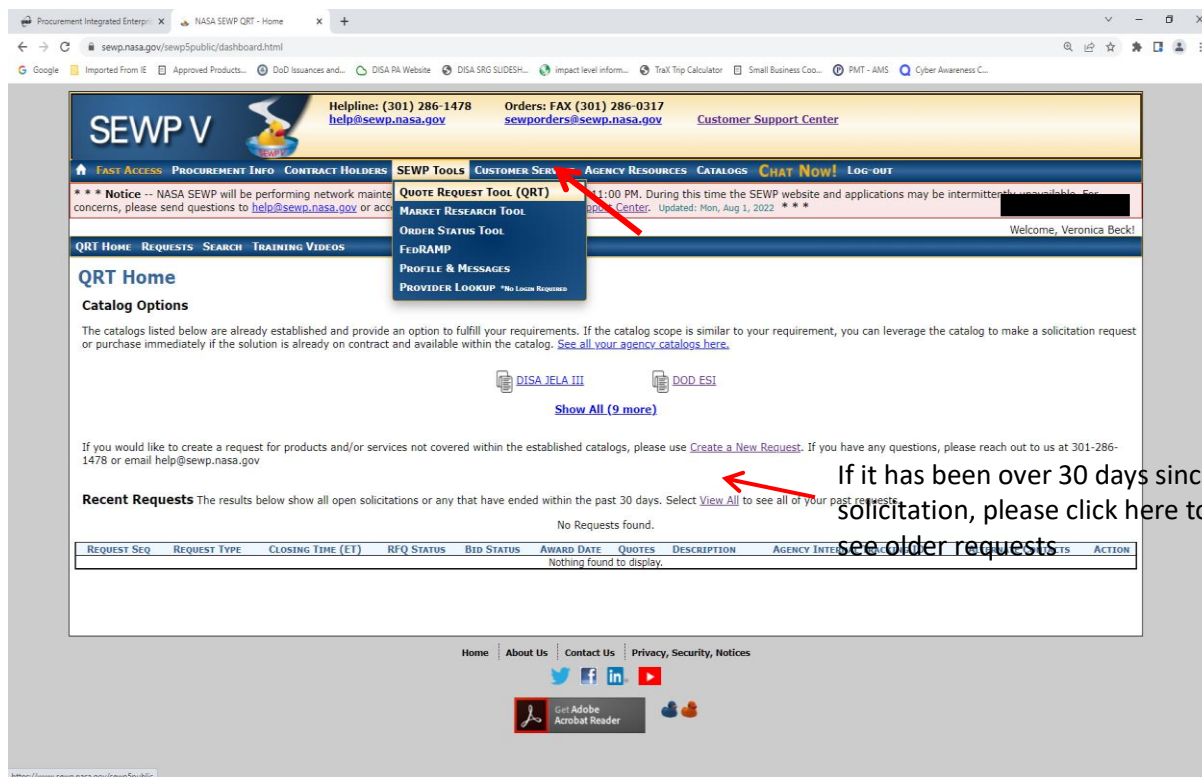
Procurement Integrated Enterpr ×
NASA SEWP QRT - Home ×
+

sewp.nasa.gov/sewp5public/dashboard.html

Google | Imported From IE | Approved Products... | DoD Issuances and... | DISA PA Website | DISA SRG SLIDESH... | impact level inform... | TraX Trip Calculator | Small Business Coo... | PMT - AMS | Cyber Awareness C...

SEWP V

Helpline: (301) 286-1478
help@sewp.nasa.gov

Orders: FAX (301) 286-0317
sewporders@sewp.nasa.gov

Customer Support Center

FAST ACCESS | PROCUREMENT INFO | CONTRACT HOLDERS | SEWP TOOLS | CUSTOMER SERV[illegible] | AGENCY RESOURCES | CATALOGS | CHAT NOW! | LOG-OUT

* * * Notice -- NASA SEWP will be performing network mainte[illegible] 11:00 PM. During this time the SEWP website and applications may be intermittently unavailable. For concerns, please send questions to help@sewp.nasa.gov or acc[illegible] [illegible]port Center. Updated: Mon, Aug 1, 2022 * * *

QUOTE REQUEST TOOL (QRT)
MARKET RESEARCH TOOL
ORDER STATUS TOOL
FEDRAMP
PROFILE & MESSAGES
PROVIDER LOOKUP *No Login Required

Welcome, Veronica Beck!

QRT HOME | REQUESTS | SEARCH | TRAINING VIDEOS

QRT Home

Catalog Options

The catalogs listed below are already established and provide an option to fulfill your requirements. If the catalog scope is similar to your requirement, you can leverage the catalog to make a solicitation request or purchase immediately if the solution is already on contract and available within the catalog. See all your agency catalogs here.

DISA JELA III
DOD ESI

Show All (9 more)

If you would like to create a request for products and/or services not covered within the established catalogs, please use Create a New Request. If you have any questions, please reach out to us at 301-286-1478 or email help@sewp.nasa.gov

If it has been over 30 days sinc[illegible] solicitation, please click here to see older requests

Recent Requests The results below show all open solicitations or any that have ended within the past 30 days. Select View All to see all of your past requests.

No Requests found.

| REQUEST SEQ | REQUEST TYPE | CLOSING TIME (ET) | RFQ STATUS | BID STATUS | AWARD DATE | QUOTES | DESCRIPTION | AGENCY INTE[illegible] | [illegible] | ACTION |
|---|---|---|---|---|---|---|---|---|---|---|
| Nothing found to display. | | | | | | | | | | |

Home | About Us | Contact Us | Privacy, Security, Notices

Get Adobe Acrobat Reader

https://www.sewp.nasa.gov/sewp5public